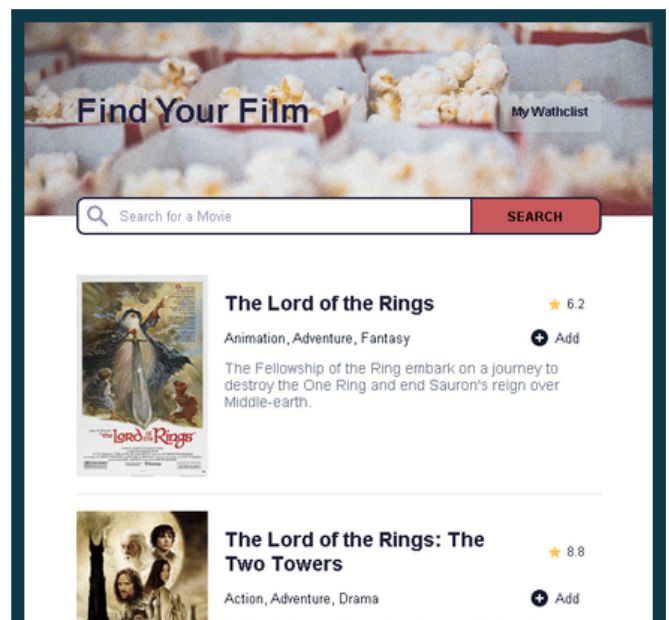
Find Your Film

My Wathclist

Search for a Movie

SEARCH

The Lord of the Rings

6.2

Animation, Adventure, Fantasy

Add

The Fellowship of the Ring embark on a journey to destroy the One Ring and end Sauron's reign over Middle-earth.

The Lord of the Rings

The Lord of the Rings: The Two Towers

8.8

Action, Adventure, Drama

Add